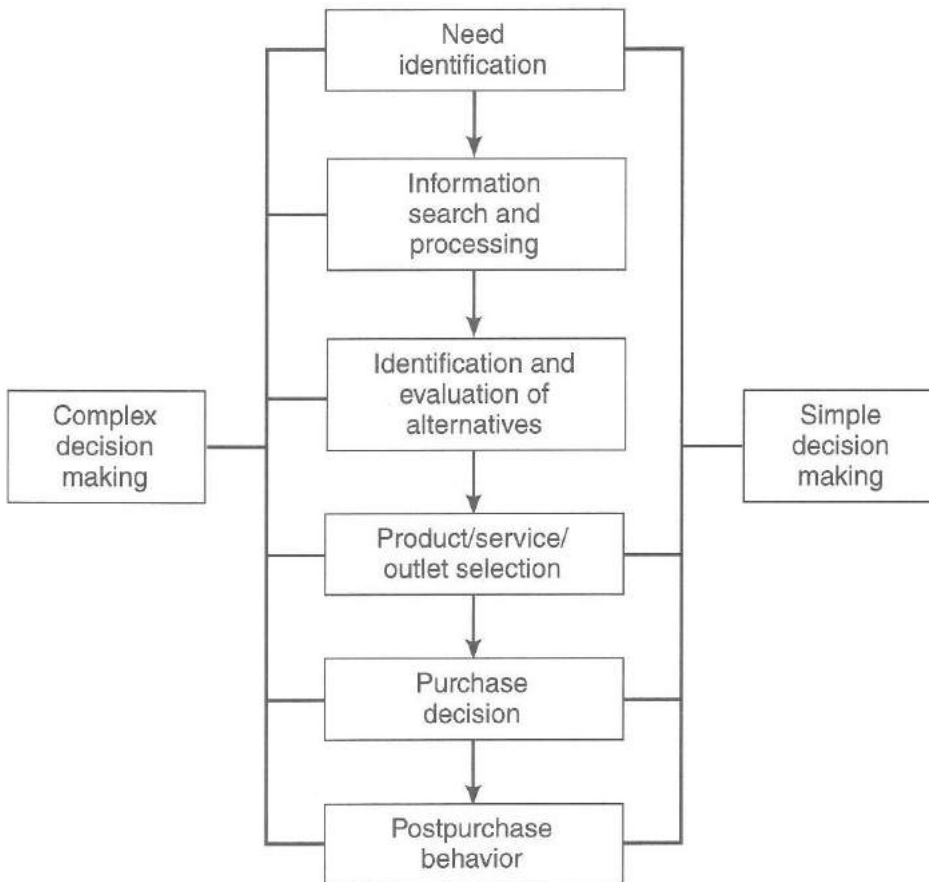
Need identification

Information search and processing

Identification and evaluation of alternatives

Product/service/ outlet selection

Purchase decision

Postpurchase behavior

Complex decision making

Simple decision making